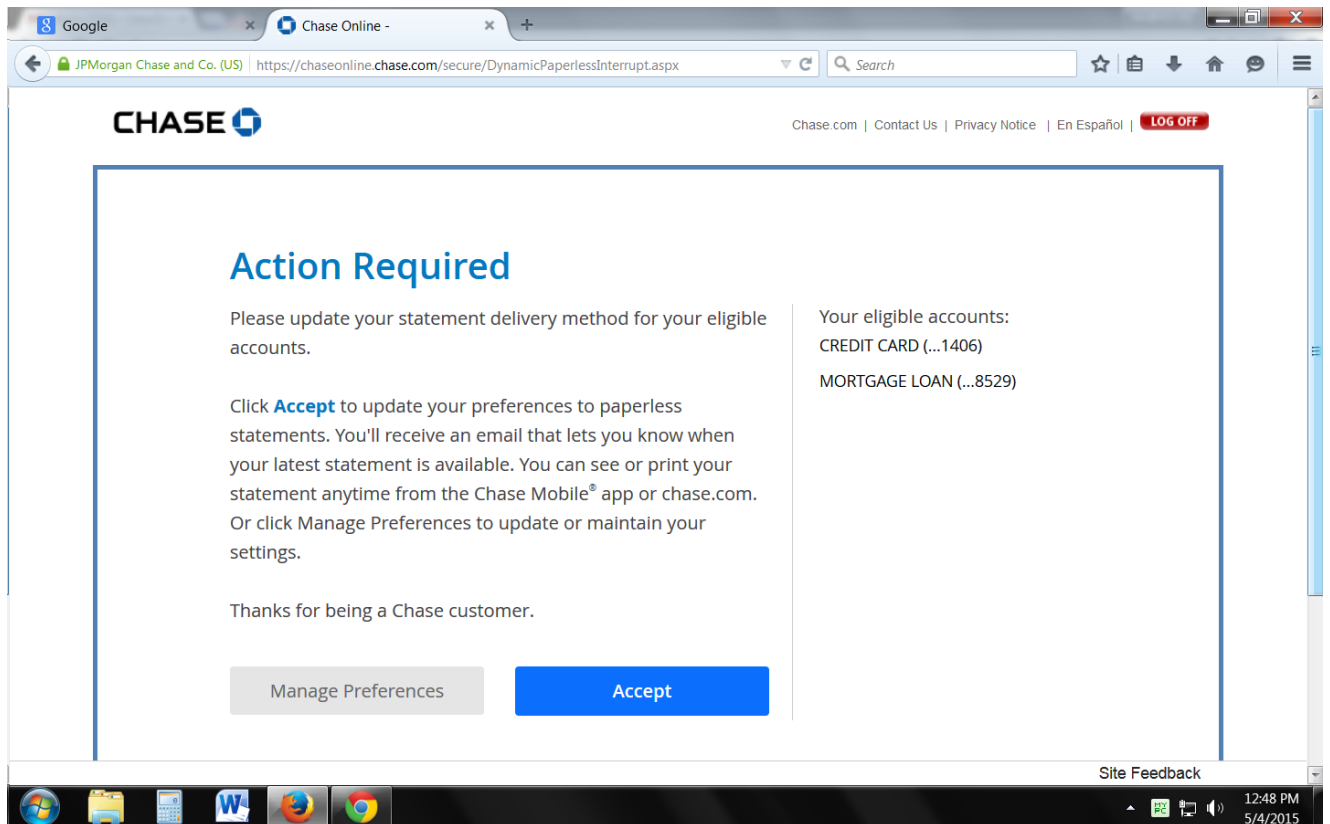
Google
Chase Online -

JPMorgan Chase and Co. (US) https://chaseonline.chase.com/secure/DynamicPaperlessInterrupt.aspx

Search

CHASE

Chase.com | Contact Us | Privacy Notice | En Español | LOG OFF

Action Required

Please update your statement delivery method for your eligible accounts.

Click Accept to update your preferences to paperless statements. You'll receive an email that lets you know when your latest statement is available. You can see or print your statement anytime from the Chase Mobile® app or chase.com. Or click Manage Preferences to update or maintain your settings.

Thanks for being a Chase customer.

Manage Preferences

Accept

Your eligible accounts:

CREDIT CARD (...1406)

MORTGAGE LOAN (...8529)

Site Feedback

12:48 PM
5/4/2015